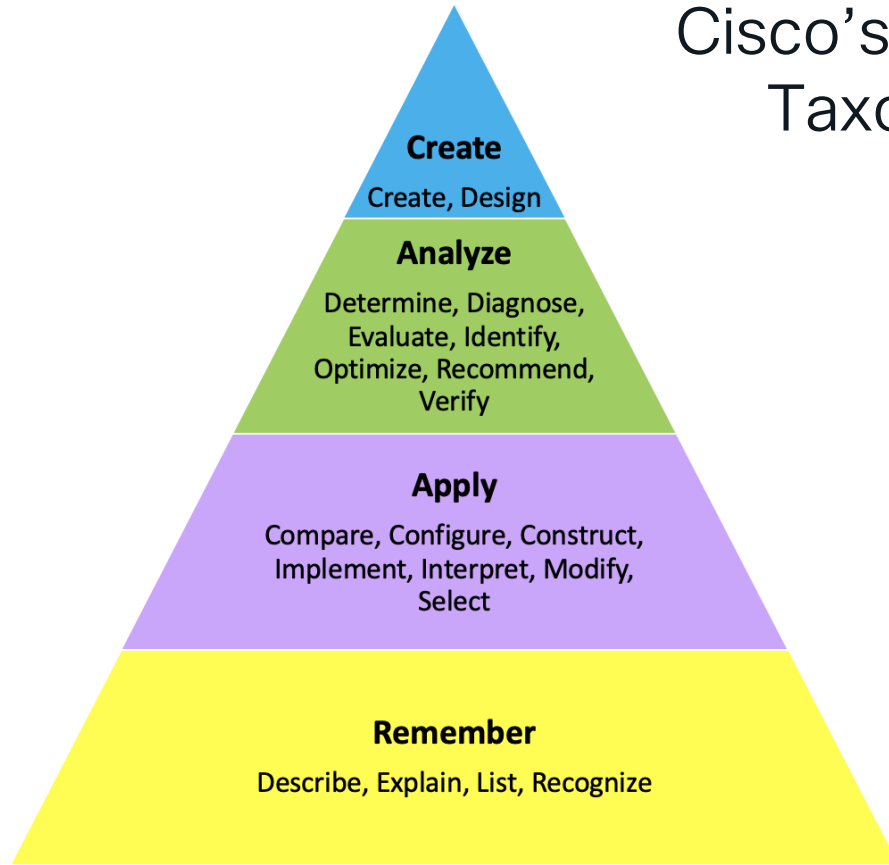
Cisco's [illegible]
Taxo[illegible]

**Create**

Create, Design

**Analyze**

Determine, Diagnose, Evaluate, Identify, Optimize, Recommend, Verify

**Apply**

Compare, Configure, Construct, Implement, Interpret, Modify, Select

**Remember**

Describe, Explain, List, Recognize